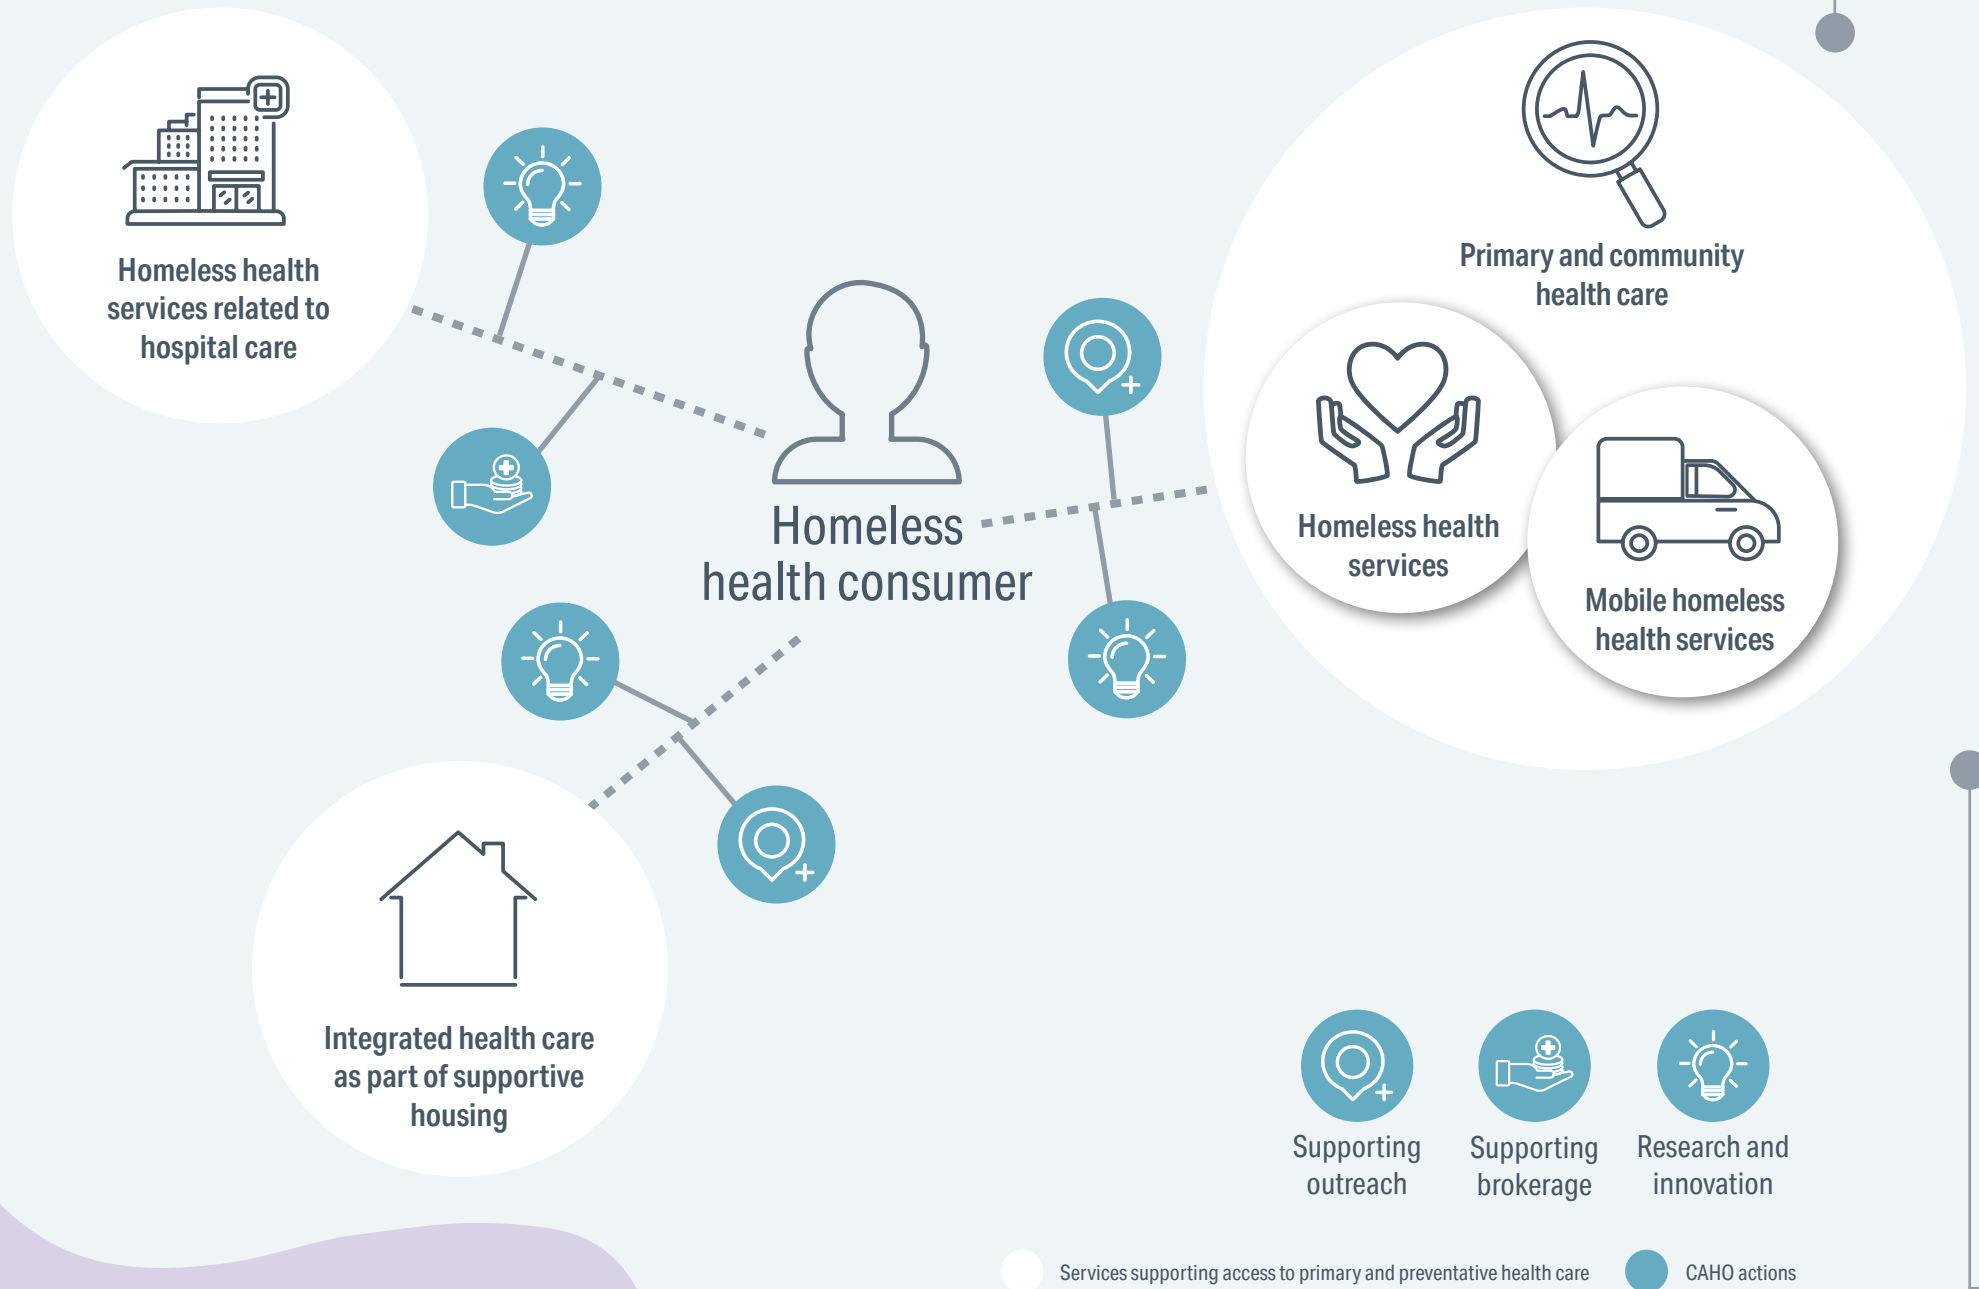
Homeless health services related to hospital care

Primary and community health care

Homeless health consumer

Homeless health services

Mobile homeless health services

Integrated health care as part of supportive housing

Supporting outreach

Supporting brokerage

Research and innovation

Services supporting access to primary and preventative health care

CAHO actions